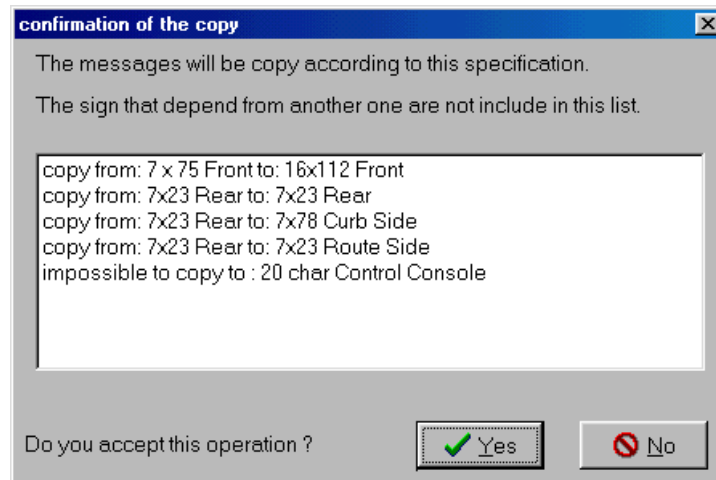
confirmation of the copy

The messages will be copy according to this specification.

The sign that depend from another one are not include in this list.

copy from: 7 x 75 Front to: 16x112 Front
copy from: 7x23 Rear to: 7x23 Rear
copy from: 7x23 Rear to: 7x78 Curb Side
copy from: 7x23 Rear to: 7x23 Route Side
impossible to copy to : 20 char Control Console

Do you accept this operation ?

Yes

No